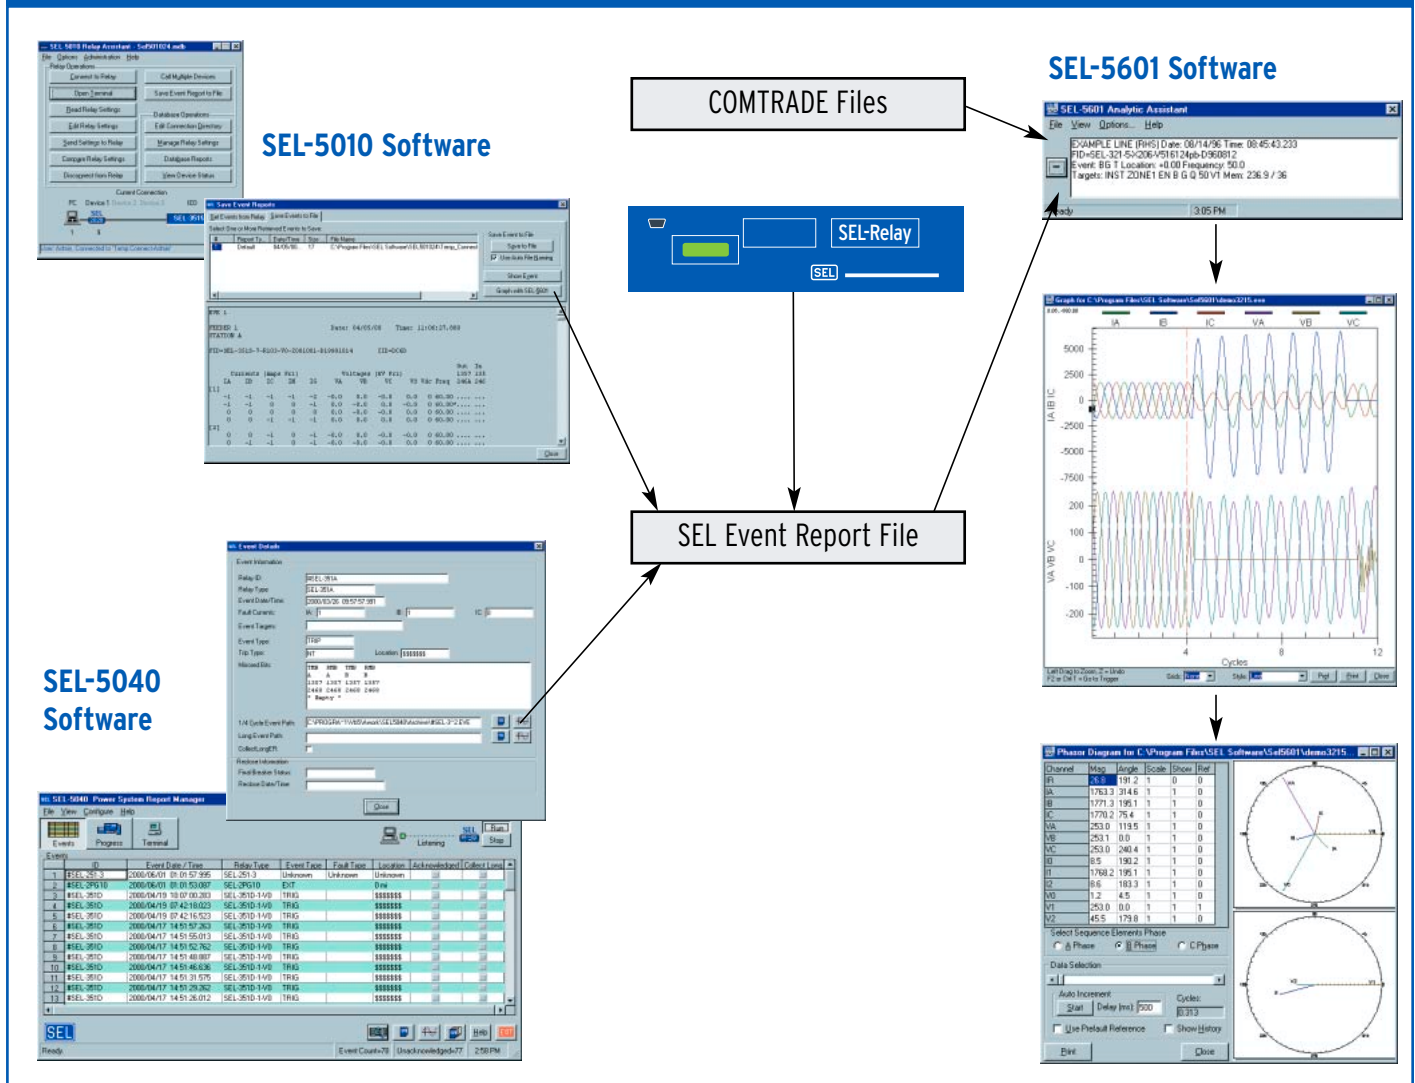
SEL-5010 Software

SEL-5601 Software

COMTRADE Files

SEL-Relay

SEL

SEL Event Report File

SEL-5040 Software

SEL 5010 Relay Assistant - Sel501024.mdb

File Options Administration Help

Relay Operations

Connect to Relay

Call Multiple Devices

Open Terminal

Save Event Report to File

Read Relay Settings

Database Operations

Edit Relay Settings

Edit Connection Directory

Send Settings to Relay

Manage Relay Settings

Compare Relay Settings

Database Reports

Disconnect from Relay

View Device Status

Current Connection

Save Event Reports

Get Events from Relay

Save Events to File

Save Event to File

Sync to File

Show Event

Graph with SEL-5601

Close

SEL-5601 Analytic Assistant

File View Options... Help

EXAMPLE LINE (RHS) Date: 08/14/96 Time: 08:45:43.233

FID=SEL-321-5X206-V516124pb-D960812

Event: BG T Location: +0.00 Frequency: 50.0

Targets: INST ZONE1 EN B G Q 50 V1 Mem: 236.9 / 36

Ready

3:05 PM

IA IB IC VA VB VC

5000

2500

0

-2500

-5000

-7500

200

100

0

-100

-200

IA IB IC

VA VB VC

4

8

12

Cycles

Phasor Diagram

| Channel | Mag | Angle | Scale | Show | Ref |
|---|---|---|---|---|---|
| IR | 26.9 | 191.2 | 1 | 0 | 0 |
| IA | 1763.3 | 314.6 | 1 | 1 | 0 |
| IB | 1771.3 | 195.1 | 1 | 1 | 0 |
| IC | 1770.2 | 75.4 | 1 | 1 | 0 |
| VA | 253.0 | 119.5 | 1 | 1 | 0 |
| VB | 253.1 | 0.0 | 1 | 1 | 1 |
| VC | 253.0 | 240.4 | 1 | 1 | 0 |
| I0 | 8.5 | 190.2 | 1 | 1 | 0 |
| I1 | 1768.2 | 195.1 | 1 | 1 | 0 |
| I2 | 8.6 | 183.3 | 1 | 1 | 0 |
| V0 | 1.2 | 4.5 | 1 | 1 | 0 |
| V1 | 253.0 | 0.0 | 1 | 1 | 1 |
| V2 | 45.5 | 179.8 | 1 | 1 | 0 |

Select Sequence Elements Phase

A Phase B Phase C Phase

Data Selection

Auto Increment

Start

Delay (ms): 500

Cycles:

Use Prefault Reference

Show History

Print

Close

Event Details

Event Information

Relay ID:

Relay Type:

Event Date/Time:

Fault Currents:

Event Targets:

Event Type:

Trip Type:

Location:

Close

SEL-5040 Power System Report Manager

File View Configure Help

Events Progress Terminal

Listening

Run

Stop

Events

ID

Event Date / Time

Relay Type

Event Type

Fault Type

Location

Acknowledged

Collect Long

SEL

Ready

Event Count=78

Unacknowledged=77

2:58 PM